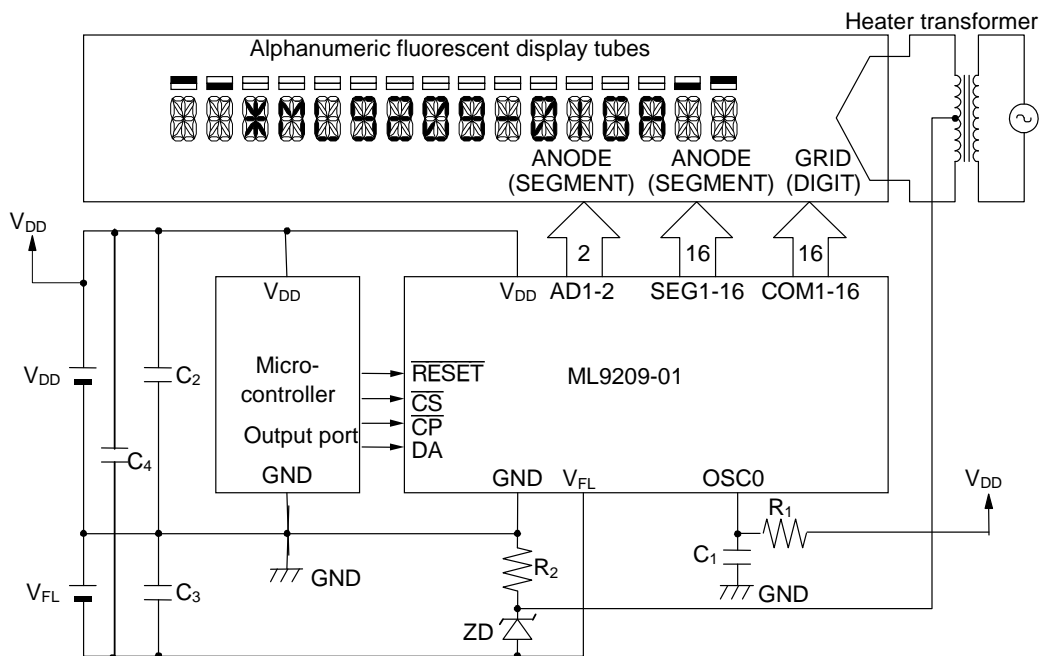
Heater transformer

Alphanumeric fluorescent display tubes

ANODE (SEGMENT)

ANODE (SEGMENT)

GRID (DIGIT)

$V_{DD}$

2

16

16

$V_{DD}$

$V_{DD}$ AD1-2

SEG1-16

COM1-16

$V_{DD}$

Micro-controller

Output port

$\overline{RESET}$

$\overline{CS}$

$\overline{CP}$

DA

ML9209-01

$C_2$

$C_4$

GND

GND

$V_{FL}$

OSC0

$V_{DD}$

$R_1$

$C_1$

GND

$R_2$

$V_{FL}$

$C_3$

GND

ZD